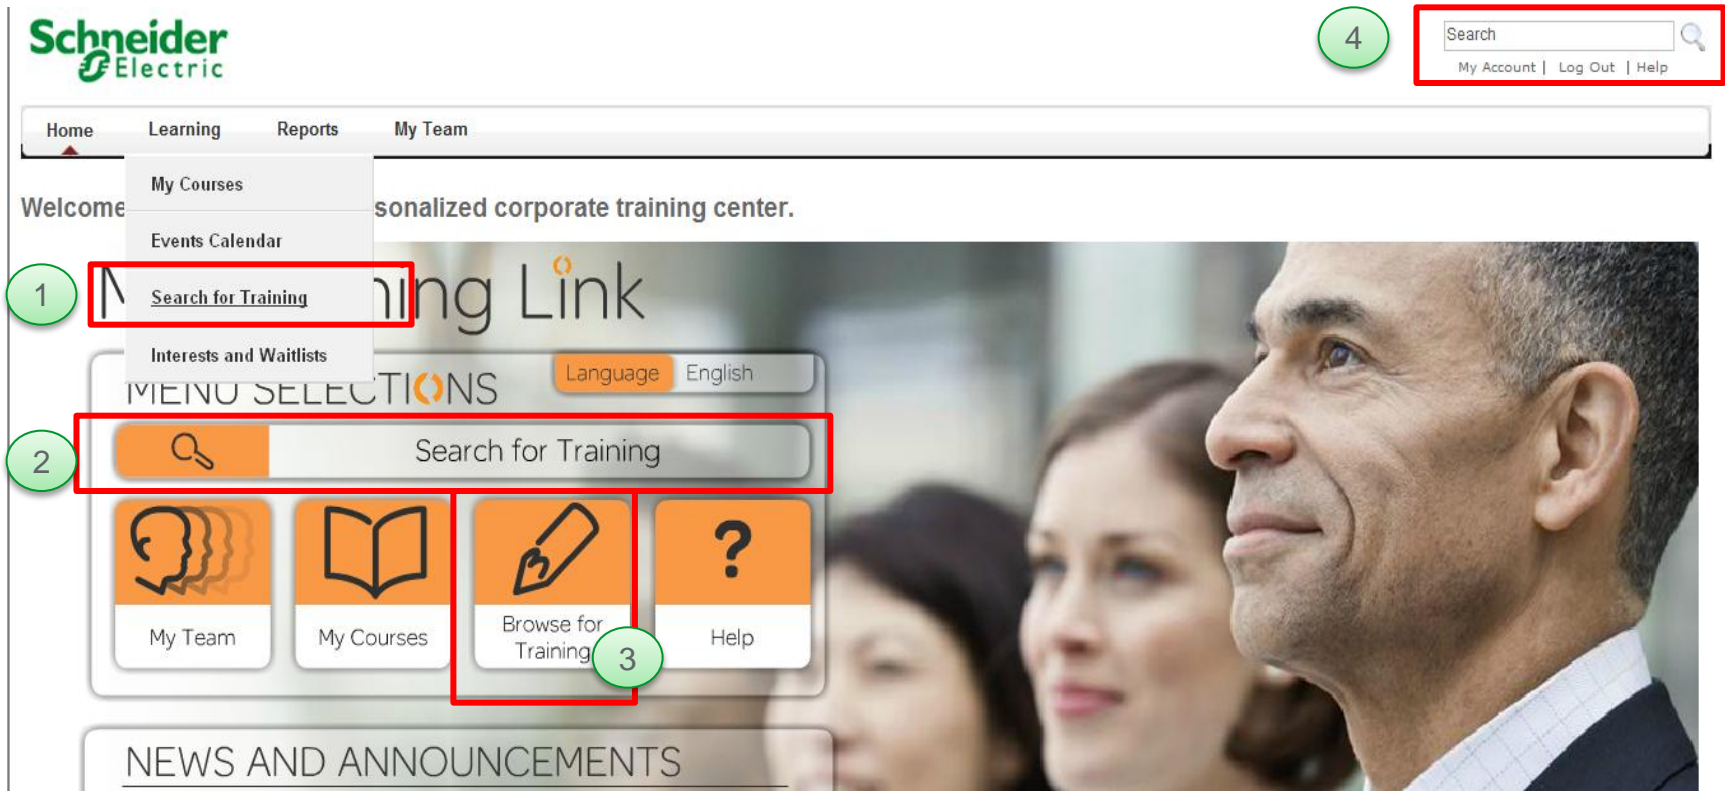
Schneider Electric

4

Search

My Account | Log Out | Help

Home Learning Reports My Team

My Courses

Events Calendar

Search for Training

Interests and Waitlists

Welcome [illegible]sonalized corporate training center.

1

M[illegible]ing Link

MENU SELECTIONS

Language English

2

Search for Training

My Team

My Courses

Browse for Training

3

Help

NEWS AND ANNOUNCEMENTS